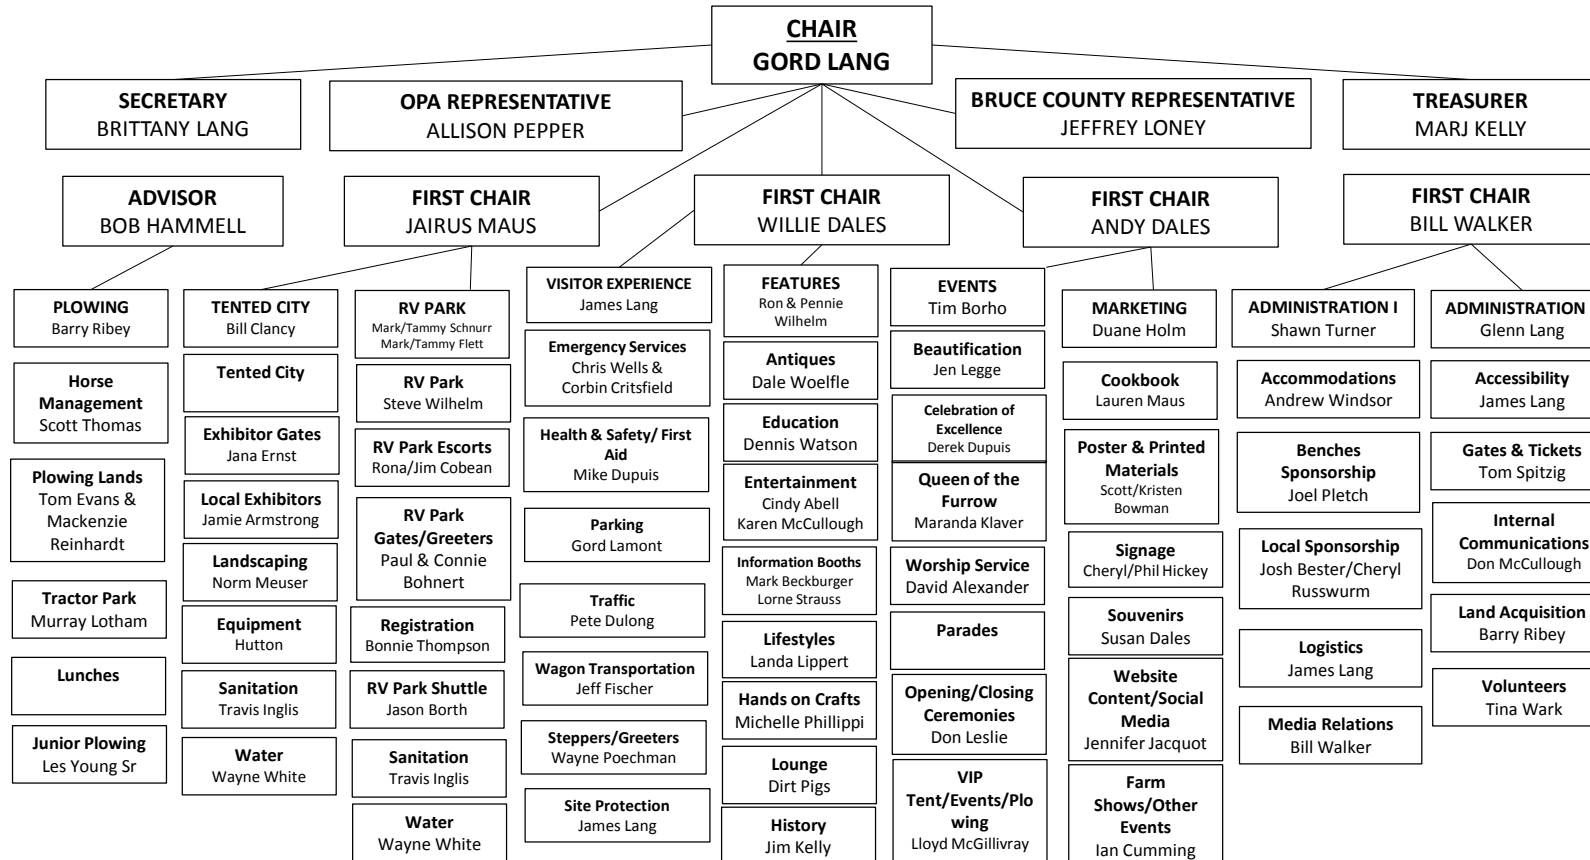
CHAIR
GORD LANG

SECRETARY
BRITTANY LANG

OPA REPRESENTATIVE
ALLISON PEPPER

BRUCE COUNTY REPRESENTATIVE
JEFFREY LONEY

TREASURER
MARJ KELLY

ADVISOR
BOB HAMMELL

FIRST CHAIR
JAIRUS MAUS

FIRST CHAIR
WILLIE DALES

FIRST CHAIR
ANDY DALES

FIRST CHAIR
BILL WALKER

PLOWING
Barry Ribey

Horse Management
Scott Thomas

Plowing Lands
Tom Evans & Mackenzie Reinhardt

Tractor Park
Murray Lotham

Lunches

Junior Plowing
Les Young Sr

TENTED CITY
Bill Clancy

Tented City

Exhibitor Gates
Jana Ernst

Local Exhibitors
Jamie Armstrong

Landscaping
Norm Meuser

Equipment
Hutton

Sanitation
Travis Inglis

Water
Wayne White

RV PARK
Mark/Tammy Schnurr
Mark/Tammy Flett

RV Park
Steve Wilhelm

RV Park Escorts
Rona/Jim Cobean

RV Park Gates/Greeters
Paul & Connie Bohnert

Registration
Bonnie Thompson

RV Park Shuttle
Jason Borth

Sanitation
Travis Inglis

Water
Wayne White

VISITOR EXPERIENCE
James Lang

Emergency Services
Chris Wells & Corbin Critsfield

Health & Safety/ First Aid
Mike Dupuis

Parking
Gord Lamont

Traffic
Pete Dulong

Wagon Transportation
Jeff Fischer

Steppers/Greeters
Wayne Poechman

Site Protection
James Lang

FEATURES
Ron & Pennie Wilhelm

Antiques
Dale Woelfle

Education
Dennis Watson

Entertainment
Cindy Abell
Karen McCullough

Information Booths
Mark Beckburger
Lorne Strauss

Lifestyles
Landa Lippert

Hands on Crafts
Michelle Phillippi

Lounge
Dirt Pigs

History
Jim Kelly

EVENTS
Tim Borho

Beautification
Jen Legge

Celebration of Excellence
Derek Dupuis

Queen of the Furrow
Maranda Klaver

Worship Service
David Alexander

Parades

Opening/Closing Ceremonies
Don Leslie

VIP Tent/Events/Plowing
Lloyd McGillivray

MARKETING
Duane Holm

Cookbook
Lauren Maus

Poster & Printed Materials
Scott/Kristen Bowman

Signage
Cheryl/Phil Hickey

Souvenirs
Susan Dales

Website Content/Social Media
Jennifer Jacquot

Farm Shows/Other Events
Ian Cumming

ADMINISTRATION I
Shawn Turner

Accommodations
Andrew Windsor

Benches Sponsorship
Joel Pletch

Local Sponsorship
Josh Bester/Cheryl Russwurm

Logistics
James Lang

Media Relations
Bill Walker

ADMINISTRATION
Glenn Lang

Accessibility
James Lang

Gates & Tickets
Tom Spitzig

Internal Communications
Don McCullough

Land Acquisition
Barry Ribey

Volunteers
Tina Wark